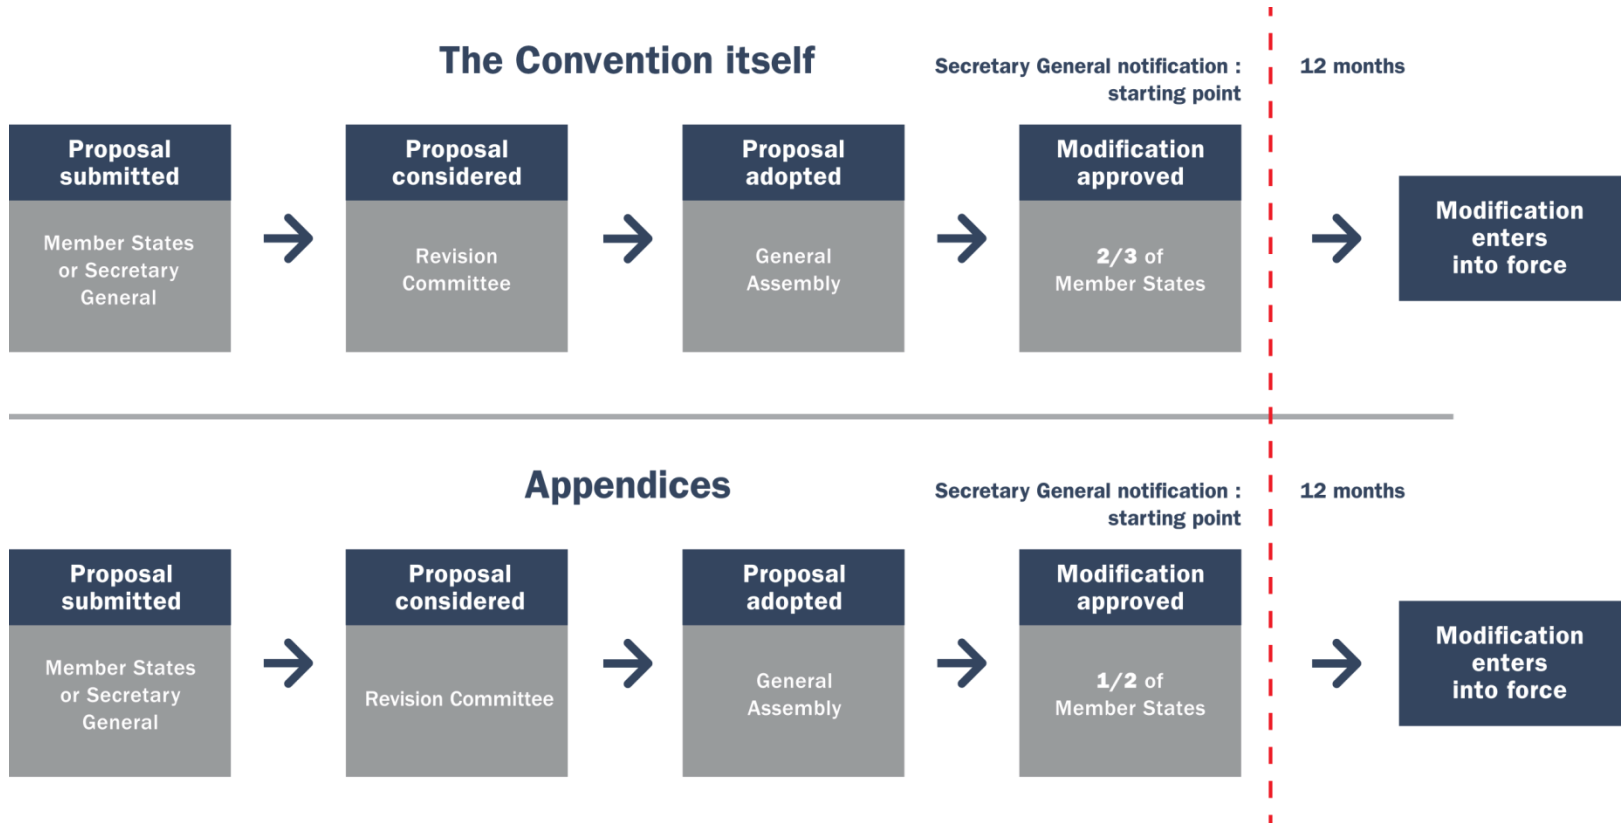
The Convention itself

Secretary General notification : starting point

12 months

Proposal submitted

Member States or Secretary General

Proposal considered

Revision Committee

Proposal adopted

General Assembly

Modification approved

2/3 of Member States

Modification enters into force

Appendices

Secretary General notification : starting point

12 months

Proposal submitted

Member States or Secretary General

Proposal considered

Revision Committee

Proposal adopted

General Assembly

Modification approved

1/2 of Member States

Modification enters into force